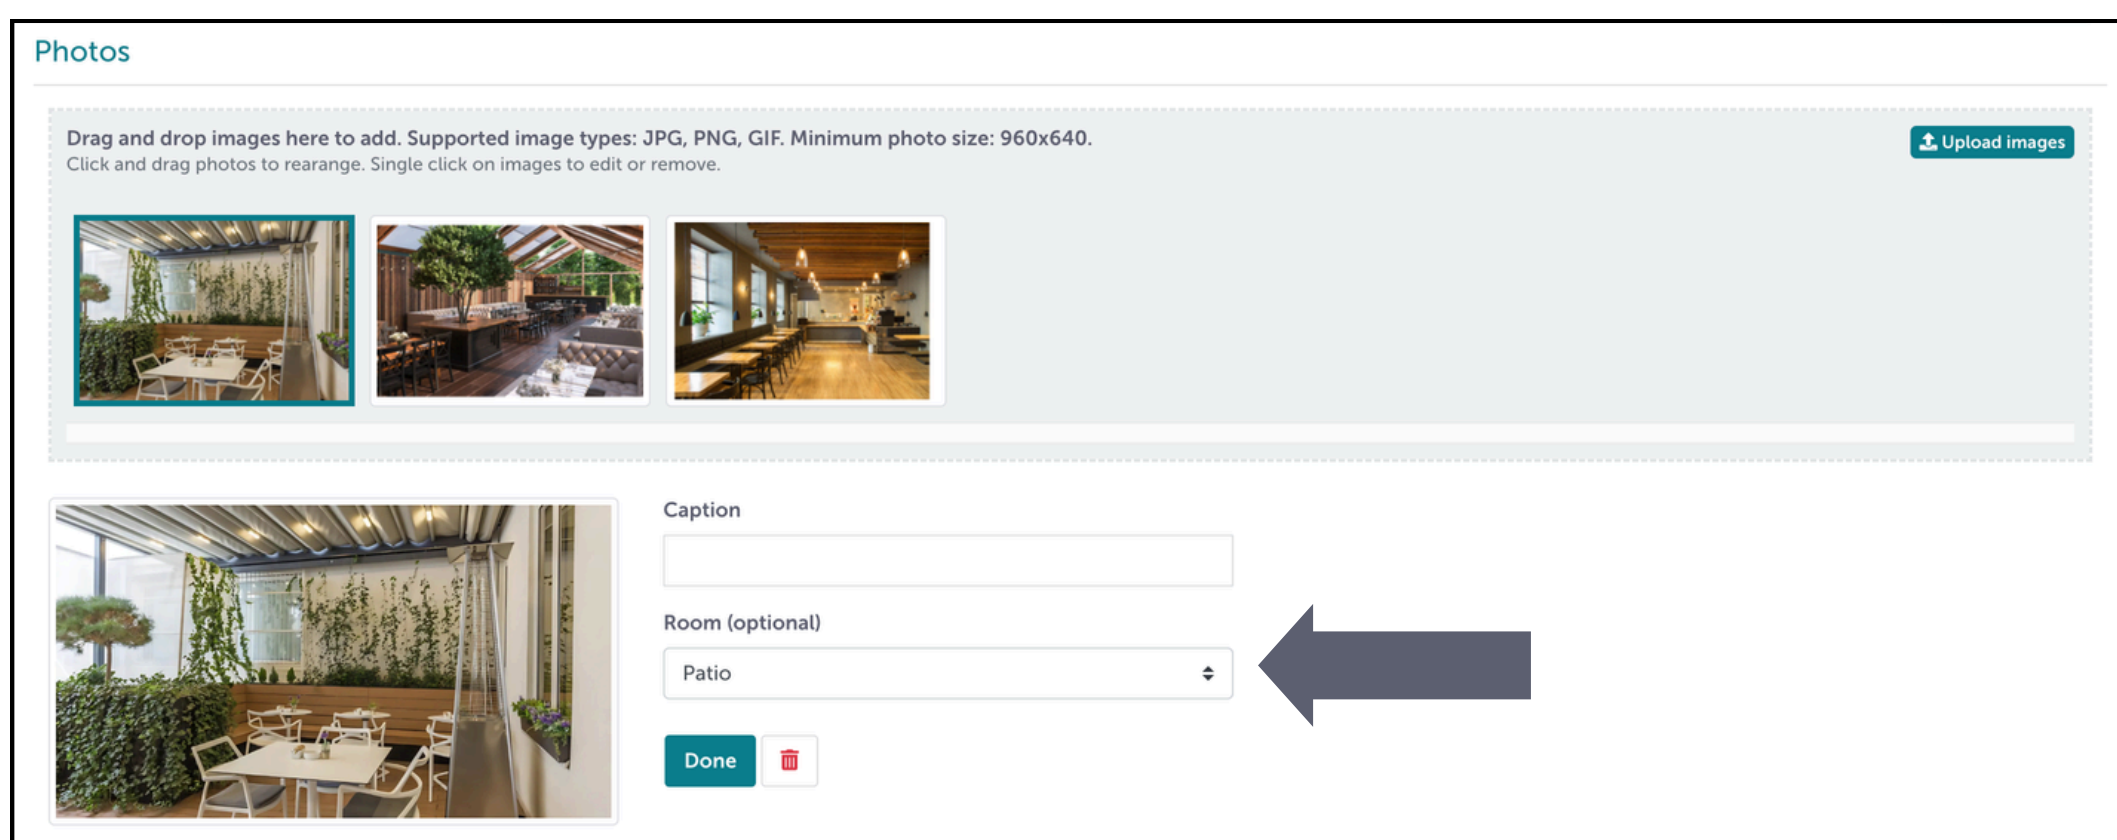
Photos

Drag and drop images here to add. Supported image types: JPG, PNG, GIF. Minimum photo size: 960x640.
Click and drag photos to rearange. Single click on images to edit or remove.

Upload images

Caption

Room (optional)

Patio

Done